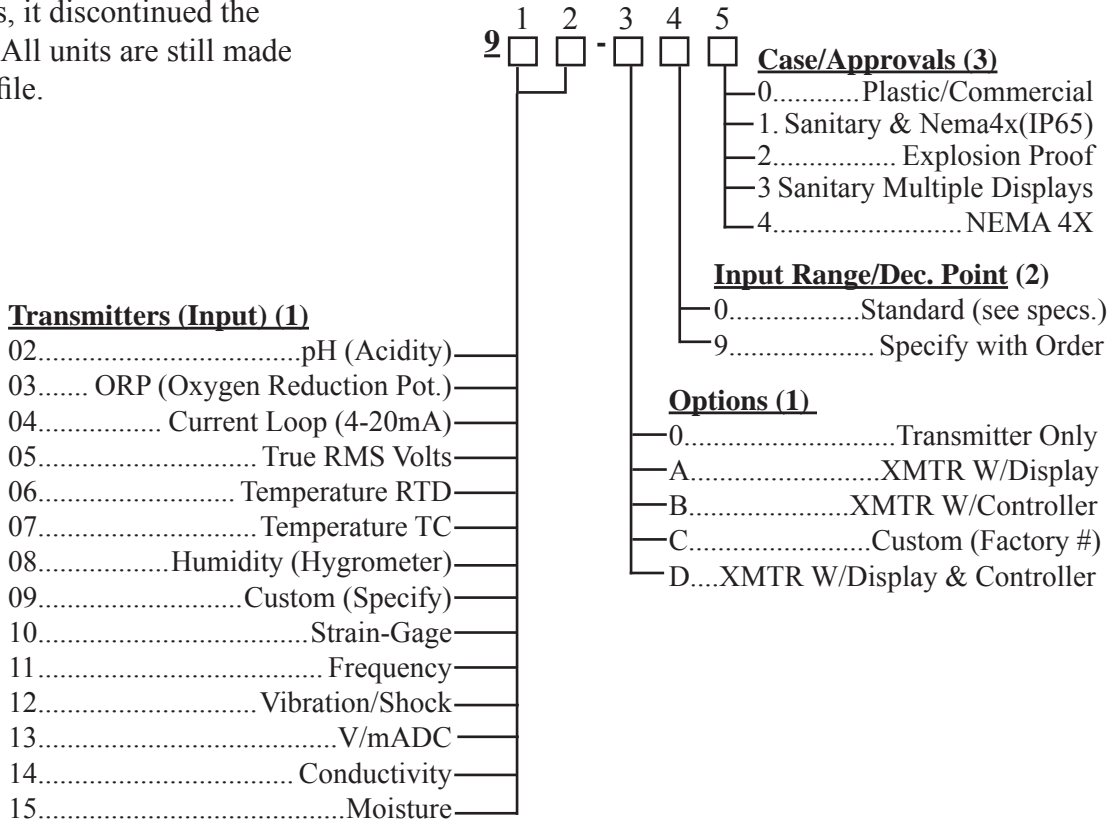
s, it discontinued the
All units are still made
file.

9 1 2 - 3 4 5

**Case/Approvals (3)**
0............Plastic/Commercial
1. Sanitary & Nema4x(IP65)
2................ Explosion Proof
3 Sanitary Multiple Displays
4..........................NEMA 4X

**Input Range/Dec. Point (2)**
0.................Standard (see specs.)
9.................. Specify with Order

**Transmitters (Input) (1)**
02...................................pH (Acidity)
03....... ORP (Oxygen Reduction Pot.)
04................ Current Loop (4-20mA)
05.......................... True RMS Volts
06.......................... Temperature RTD
07............................Temperature TC
08..................Humidity (Hygrometer)
09...........................Custom (Specify)
10...................................Strain-Gage
11.................................... Frequency
12.............................Vibration/Shock
13.....................................V/mADC
14.................................. Conductivity
15.......................................Moisture

**Options (1)**
0............................Transmitter Only
A..........................XMTR W/Display
B.....................XMTR W/Controller
C........................Custom (Factory #)
D....XMTR W/Display & Controller